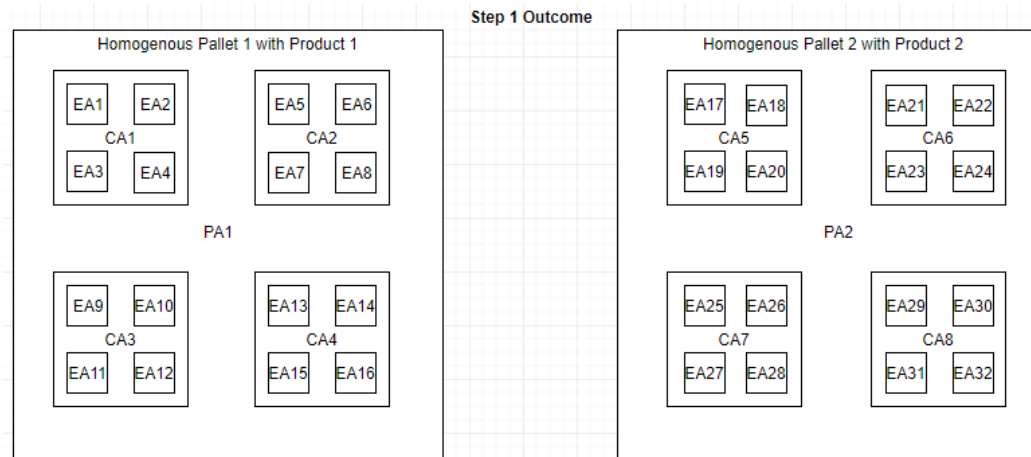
Step 1 Outcome

Homogenous Pallet 1 with Product 1

EA1 EA2
CA1
EA3 EA4

EA5 EA6
CA2
EA7 EA8

PA1

EA9 EA10
CA3
EA11 EA12

EA13 EA14
CA4
EA15 EA16

Homogenous Pallet 2 with Product 2

EA17 EA18
CA5
EA19 EA20

EA21 EA22
CA6
EA23 EA24

PA2

EA25 EA26
CA7
EA27 EA28

EA29 EA30
CA8
EA31 EA32